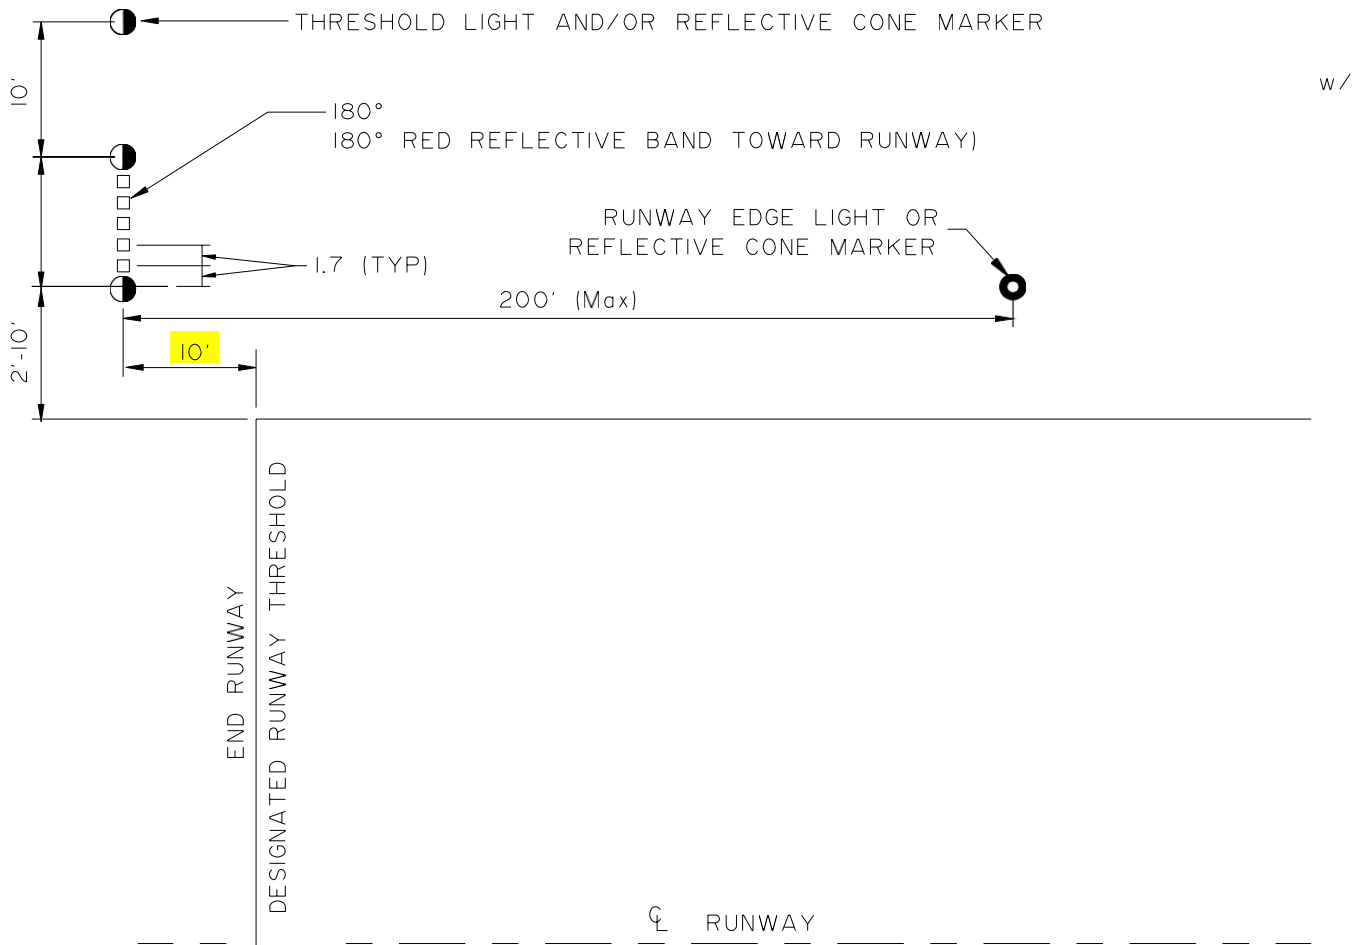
THRESHOLD LIGHT AND/OR REFLECTIVE CONE MARKER

w/

10'

180°
180° RED REFLECTIVE BAND TOWARD RUNWAY)

RUNWAY EDGE LIGHT OR
REFLECTIVE CONE MARKER

1.7 (TYP)

200' (Max)

10'

2'-10'

END RUNWAY

DESIGNATED RUNWAY THRESHOLD

℄ RUNWAY